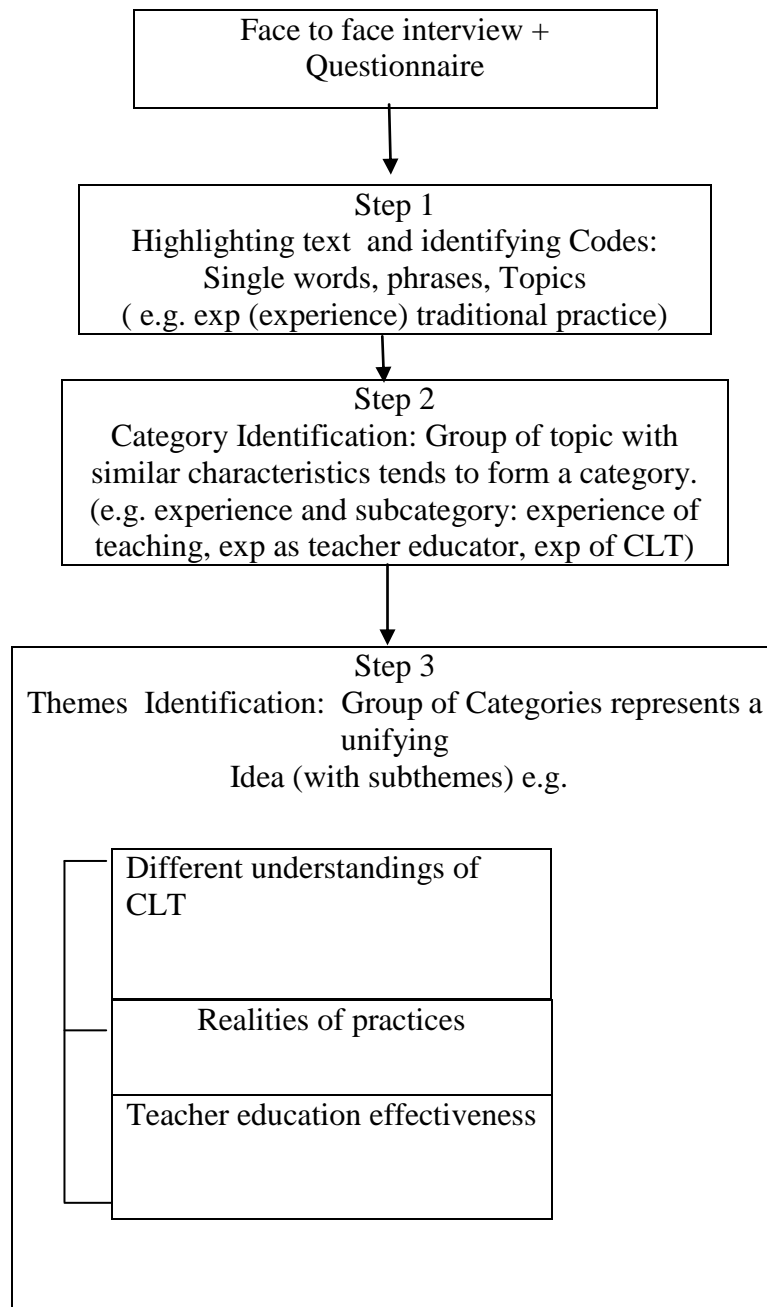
Face to face interview + Questionnaire

Step 1
Highlighting text and identifying Codes: Single words, phrases, Topics
( e.g. exp (experience) traditional practice)

Step 2
Category Identification: Group of topic with similar characteristics tends to form a category.
(e.g. experience and subcategory: experience of teaching, exp as teacher educator, exp of CLT)

Step 3
Themes Identification: Group of Categories represents a unifying
Idea (with subthemes) e.g.

Different understandings of CLT

Realities of practices

Teacher education effectiveness